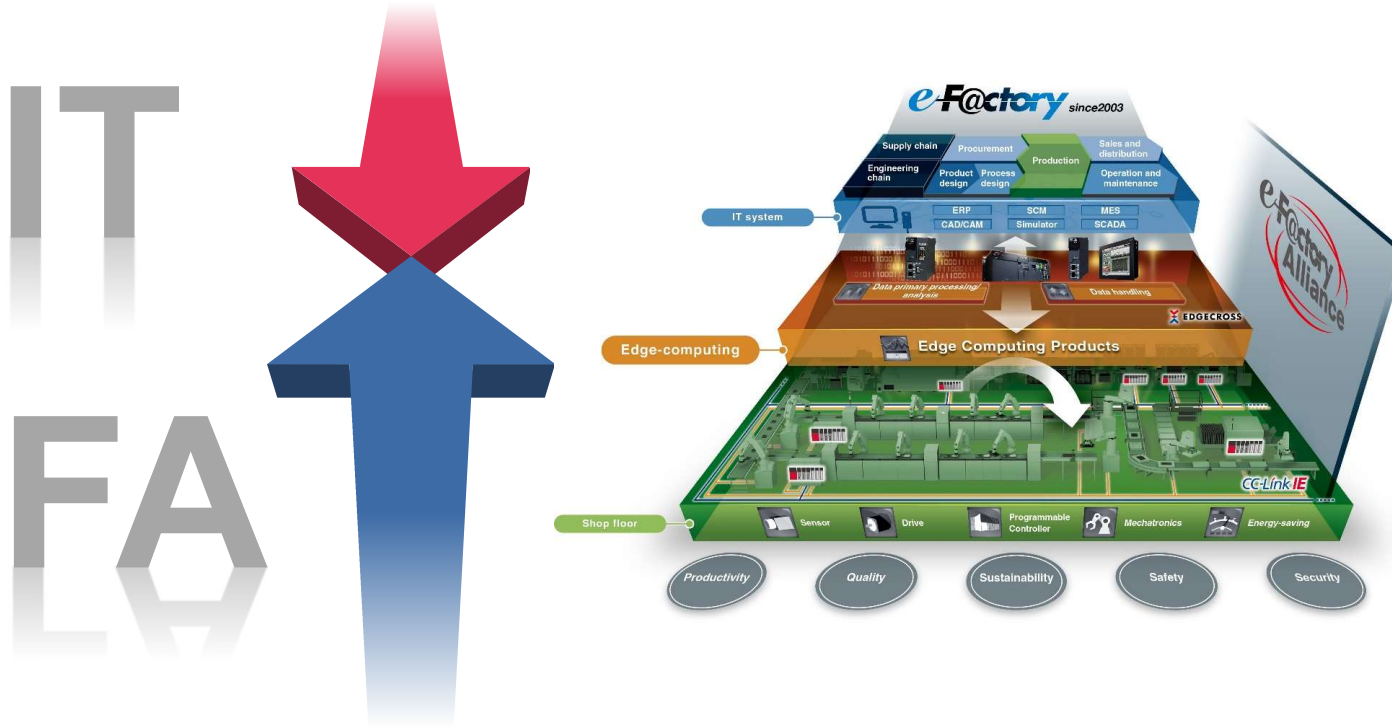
IT

FA

e-F@ctory since2003

Supply chain

Engineering chain

Procurement

Product design

Process design

Production

Sales and distribution

Operation and maintenance

IT system

ERP

SCM

MES

CAD/CAM

Simulator

SCADA

Data primary processing/ analysis

Data handling

EDGECROSS

Edge-computing

Edge Computing Products

e-F@ctory Alliance

CC-Link IE

Shop floor

Sensor

Drive

Programmable Controller

Mechatronics

Energy-saving

Productivity

Quality

Sustainability

Safety

Security